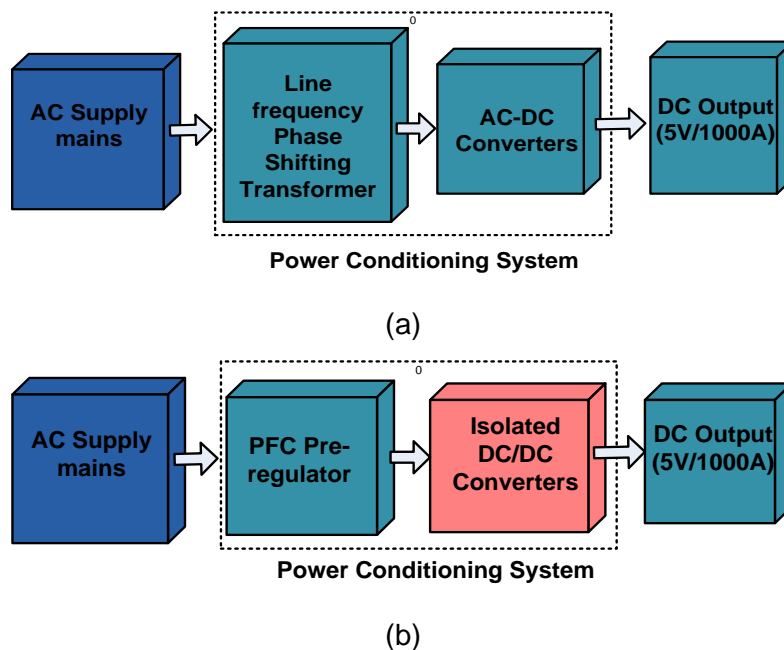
AC Supply mains

0

Line frequency Phase Shifting Transformer

AC-DC Converters

DC Output (5V/1000A)

Power Conditioning System

(a)

AC Supply mains

0

PFC Pre-regulator

Isolated DC/DC Converters

DC Output (5V/1000A)

Power Conditioning System

(b)